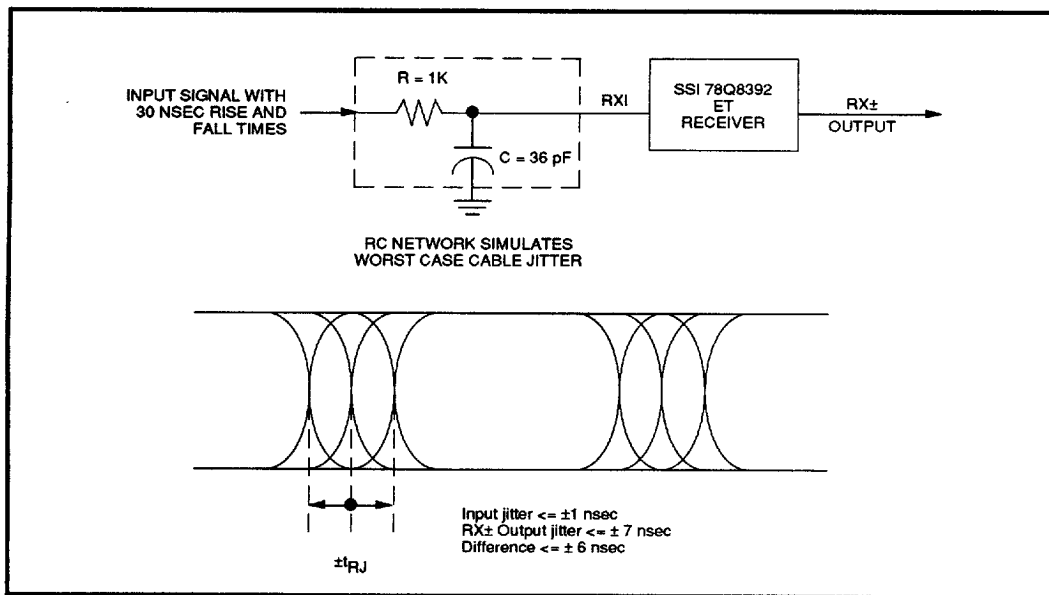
INPUT SIGNAL WITH 30 NSEC RISE AND FALL TIMES

R = 1K

C = 36 pF

RXI

SSI 78Q8392 ET RECEIVER

RX± OUTPUT

RC NETWORK SIMULATES WORST CASE CABLE JITTER

Input jitter <= ±1 nsec
RX± Output jitter <= ± 7 nsec
Difference <= ± 6 nsec

$\pm t_{RJ}$